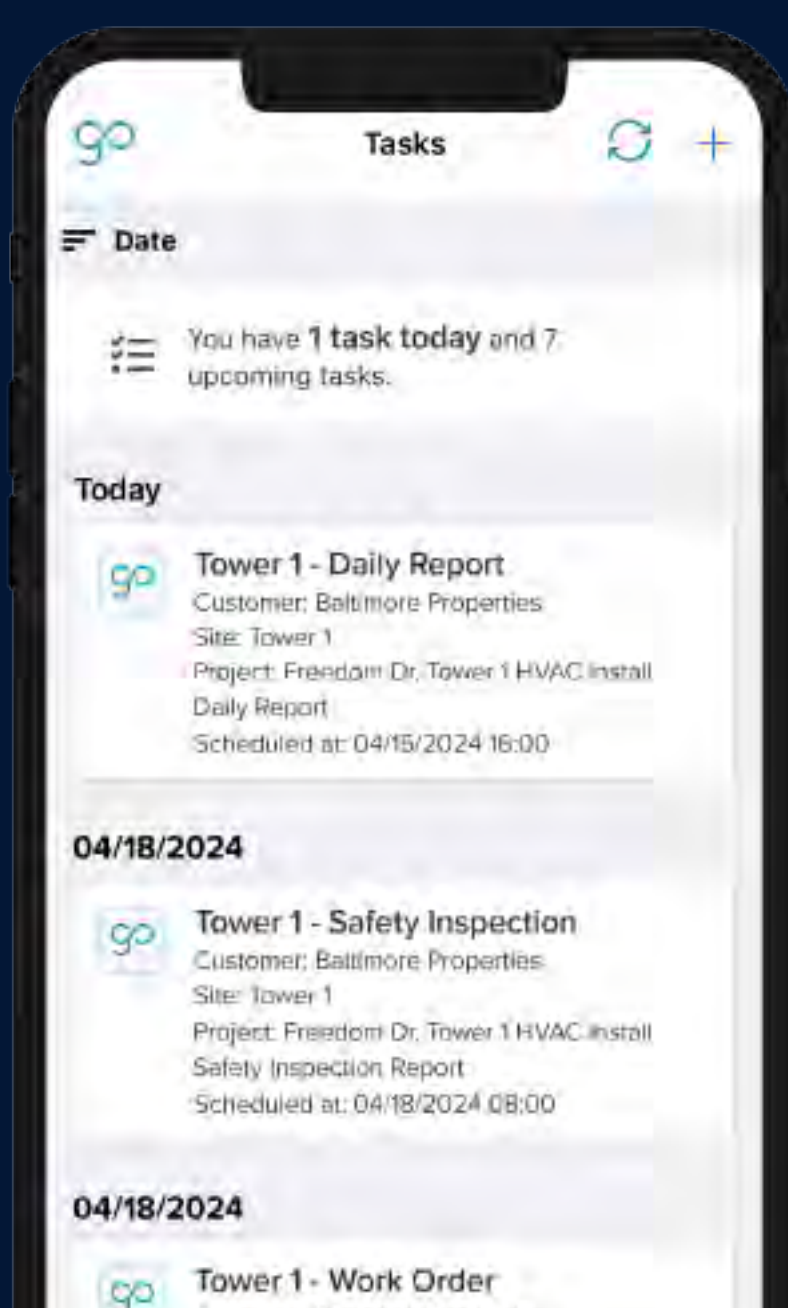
Tasks

Date

You have **1 task today** and 7 upcoming tasks.

Today

Tower 1 - Daily Report
Customer: Baltimore Properties
Site: Tower 1
Project: Freedom Dr. Tower 1 HVAC Install
Daily Report
Scheduled at: 04/15/2024 16:00

04/18/2024

Tower 1 - Safety Inspection
Customer: Baltimore Properties
Site: Tower 1
Project: Freedom Dr. Tower 1 HVAC Install
Safety Inspection Report
Scheduled at: 04/18/2024 08:00

04/18/2024

Tower 1 - Work Order